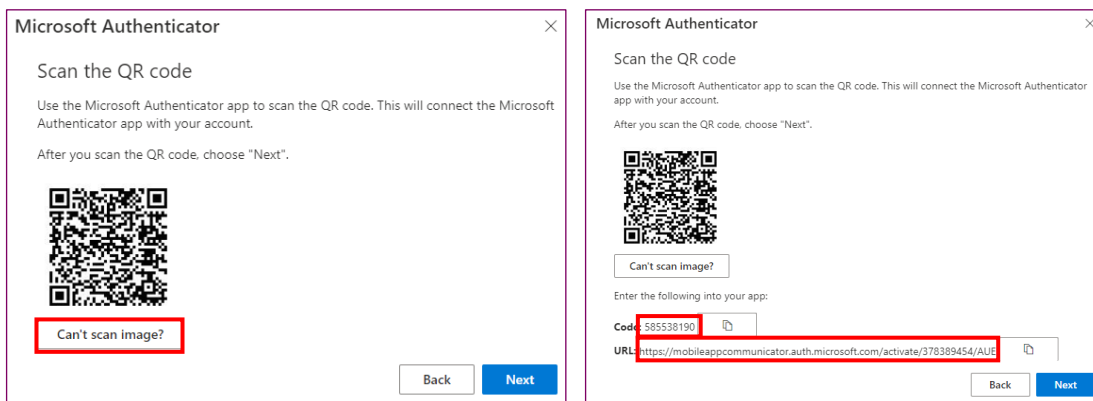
Microsoft Authenticator

Scan the QR code

Use the Microsoft Authenticator app to scan the QR code. This will connect the Microsoft Authenticator app with your account.

After you scan the QR code, choose "Next".

Can't scan image?

Back Next

Microsoft Authenticator

Scan the QR code

Use the Microsoft Authenticator app to scan the QR code. This will connect the Microsoft Authenticator app with your account.

After you scan the QR code, choose "Next".

Can't scan image?

Enter the following into your app:

Code: 585538190

URL: https://mobileappcommunicator.auth.microsoft.com/activate/378389454/AUE

Back Next